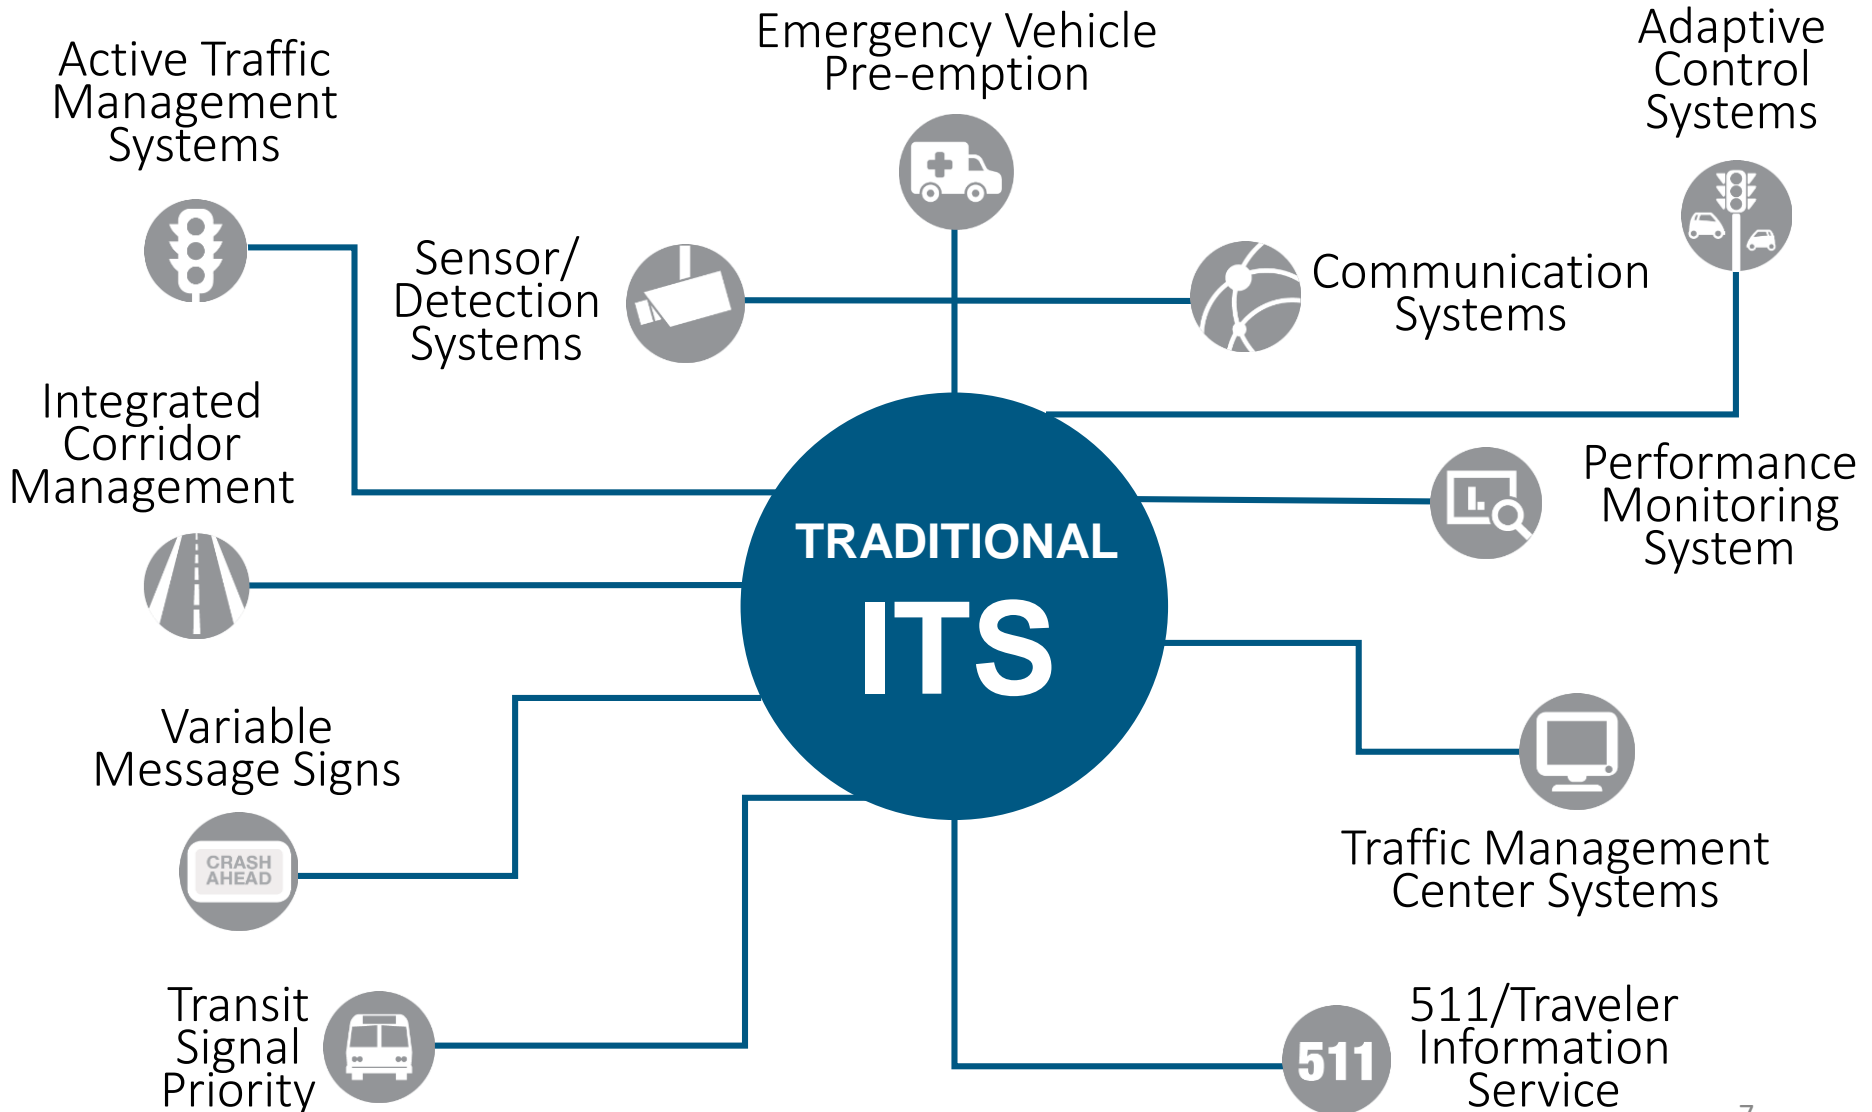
Active Traffic Management Systems

Emergency Vehicle Pre-emption

Adaptive Control Systems

Sensor/ Detection Systems

Communication Systems

Integrated Corridor Management

TRADITIONAL

ITS

Performance Monitoring System

Variable Message Signs

CRASH AHEAD

Traffic Management Center Systems

Transit Signal Priority

511

511/Traveler Information Service

7